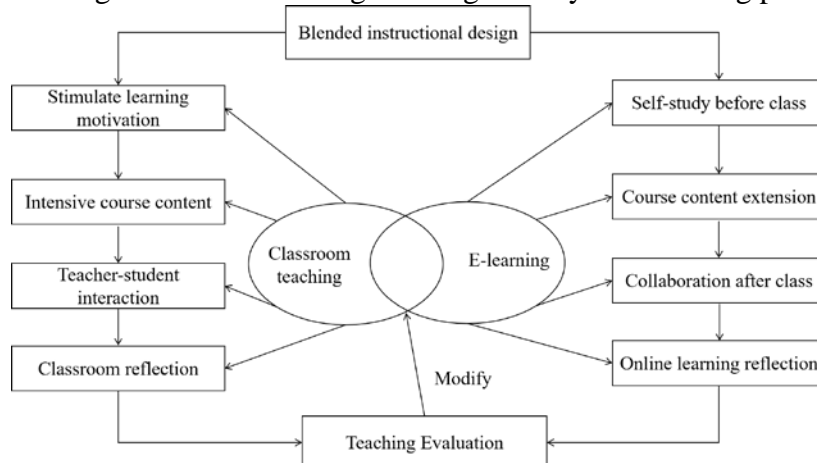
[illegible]

Blended instructional design

Stimulate learning motivation

Intensive course content

Teacher-student interaction

Classroom reflection

Classroom teaching

E-learning

Self-study before class

Course content extension

Collaboration after class

Online learning reflection

Modify

Teaching Evaluation